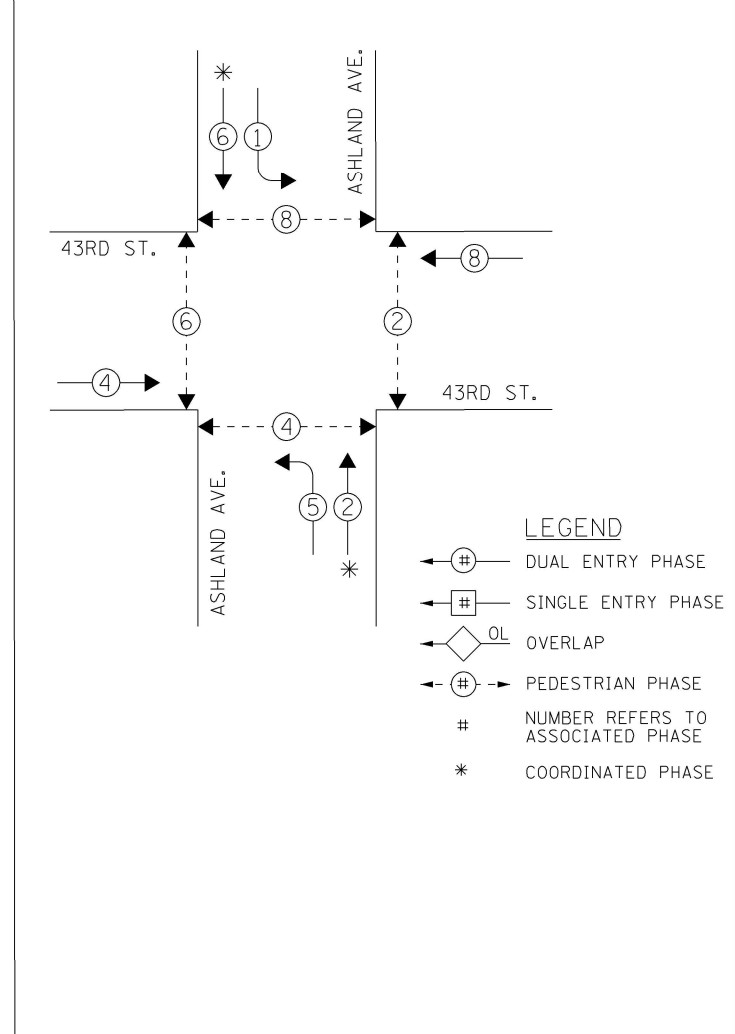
*
6 1
ASHLAND AVE.
8
43RD ST.
8
6
2
4
43RD ST.
4
ASHLAND AVE.
5 2
*

LEGEND
# DUAL ENTRY PHASE
# SINGLE ENTRY PHASE
OL OVERLAP
# PEDESTRIAN PHASE
# NUMBER REFERS TO ASSOCIATED PHASE
* COORDINATED PHASE